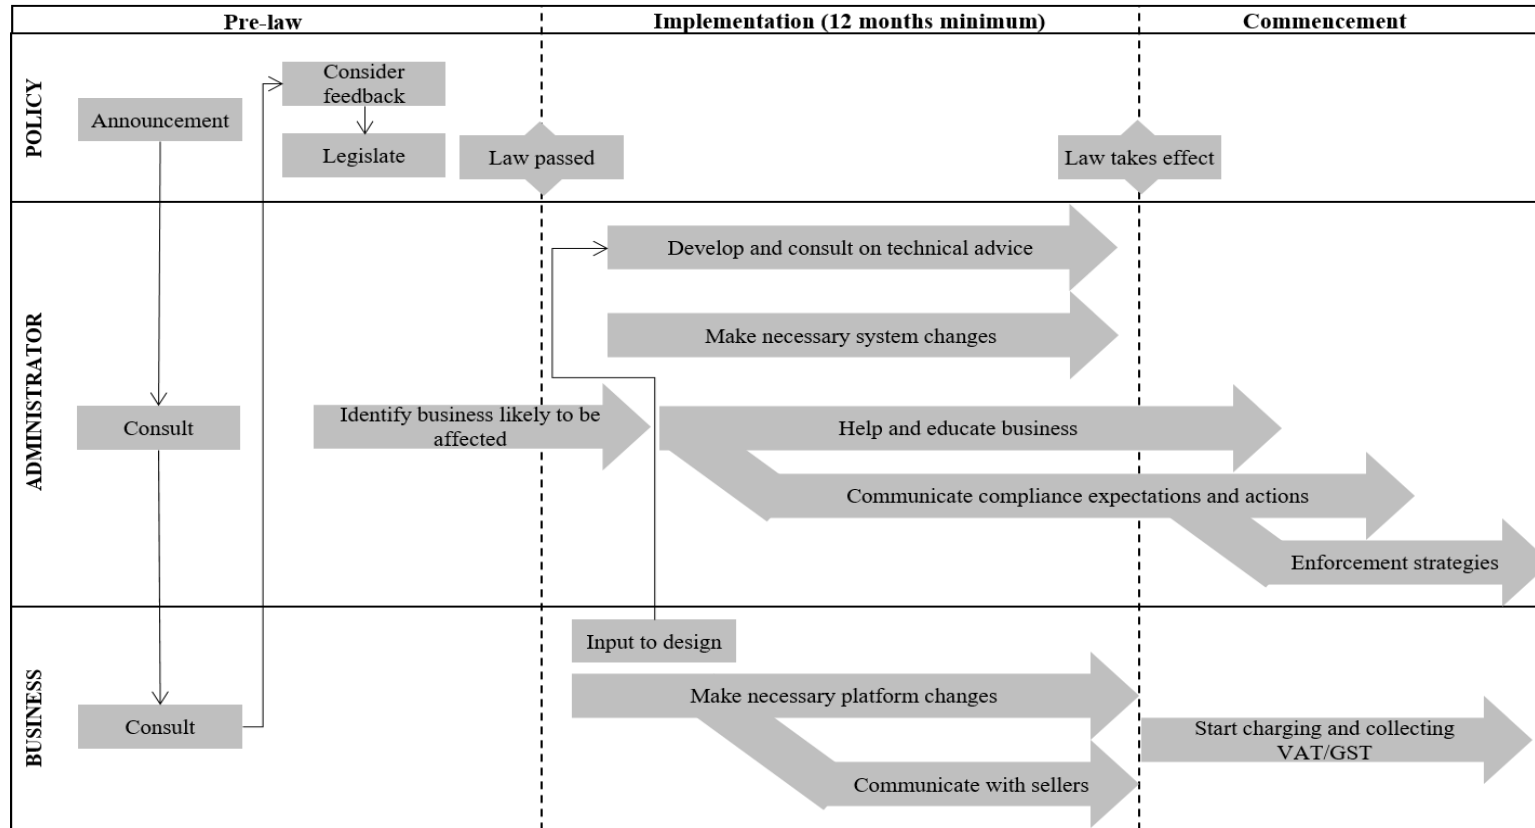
Pre-law
Implementation (12 months minimum)
Commencement

POLICY
Announcement
Consider feedback
Legislate
Law passed
Law takes effect

ADMINISTRATOR
Consult
Identify business likely to be affected
Develop and consult on technical advice
Make necessary system changes
Help and educate business
Communicate compliance expectations and actions
Enforcement strategies

BUSINESS
Consult
Input to design
Make necessary platform changes
Communicate with sellers
Start charging and collecting VAT/GST